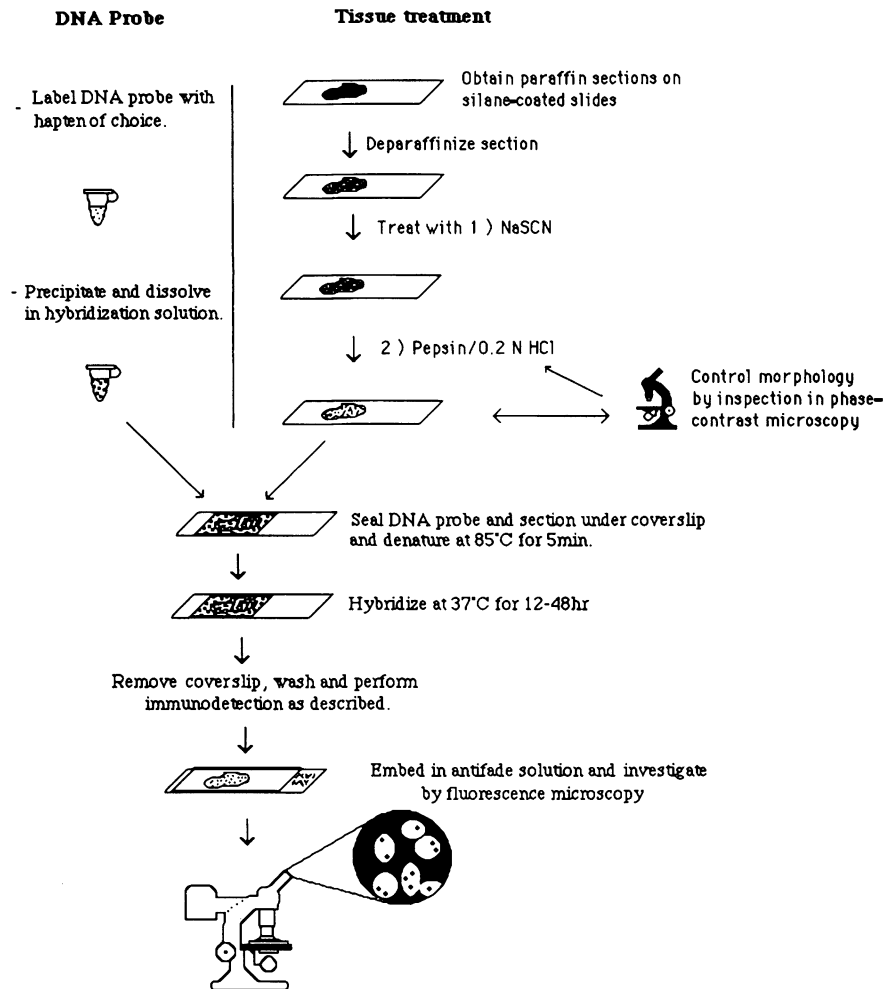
DNA Probe

Tissue treatment

- Label DNA probe with hapten of choice.

- Precipitate and dissolve in hybridization solution.

Obtain paraffin sections on silane-coated slides

Deparaffinize section

Treat with 1 ) NaSCN

2 ) Pepsin/0.2 N HCl

Control morphology by inspection in phase-contrast microscopy

Seal DNA probe and section under coverslip and denature at 85°C for 5min.

Hybridize at 37°C for 12-48hr

Remove coverslip, wash and perform immunodetection as described.

Embed in antifade solution and investigate by fluorescence microscopy